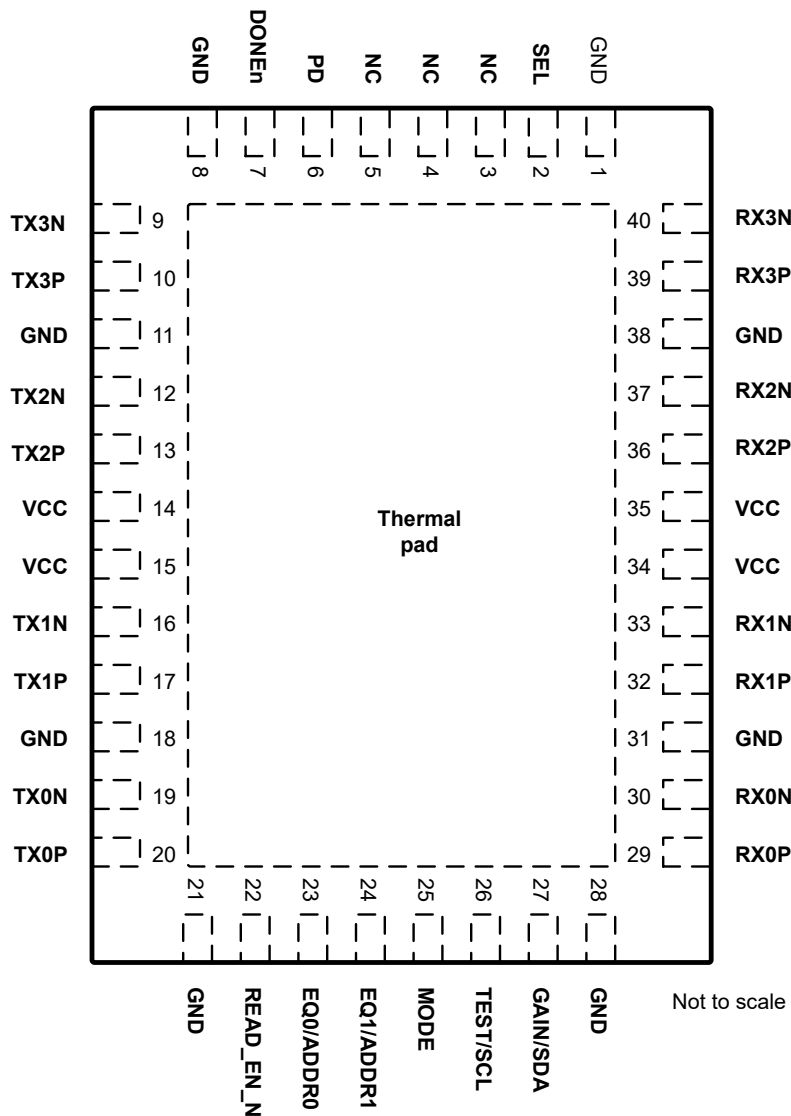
GND DONEn PD NC NC NC SEL GND

8 7 6 5 4 3 2 1

TX3N 9
TX3P 10
GND 11
TX2N 12
TX2P 13
VCC 14
VCC 15
TX1N 16
TX1P 17
GND 18
TX0N 19
TX0P 20

40 RX3N
39 RX3P
38 GND
37 RX2N
36 RX2P
35 VCC
34 VCC
33 RX1N
32 RX1P
31 GND
30 RX0N
29 RX0P

Thermal pad

21 22 23 24 25 26 27 28

GND READ_EN_N EQ0/ADDR0 EQ1/ADDR1 MODE TEST/SCL GAIN/SDA GND

Not to scale